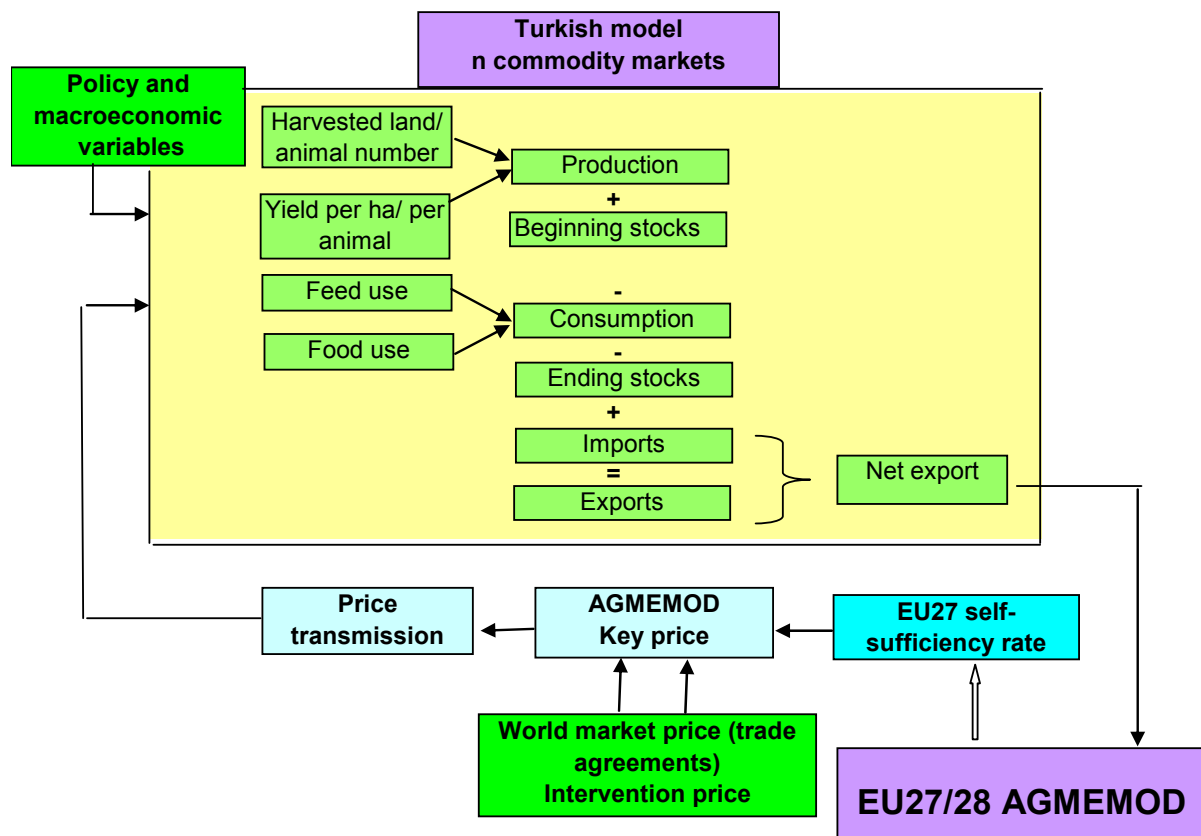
Turkish model
n commodity markets

Policy and macroeconomic variables

Harvested land/ animal number

Yield per ha/ per animal

Production
+
Beginning stocks

Feed use

Food use

-
Consumption
-
Ending stocks
+
Imports
=
Exports

Net export

Price transmission

AGMEMOD
Key price

EU27 self-sufficiency rate

World market price (trade agreements)
Intervention price

EU27/28 AGMEMOD